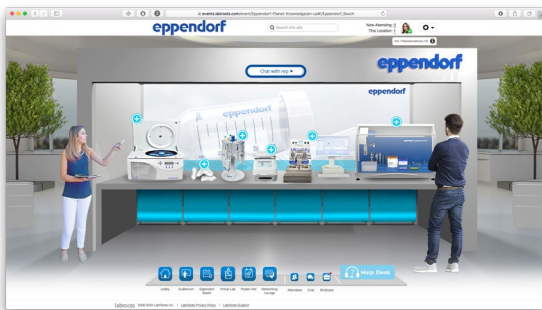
events.labroots.com/event/Eppendorf-Planet-Knowledge/en-us#/Eppendorf_Booth

eppendorf

Search the site

Now Attending: 0
This Location: 0

eppendorf

Chat with rep

eppendorf

eppendorf

eppendorf

Lobby Auditorium Eppendorf Booth Virtual Lab Poster Hall Networking Lounge Attendees Chat Briefcase

Help Desk

labroots 2008-2020 LabRoots Inc. | LabRoots Privacy Policy | LabRoots Support